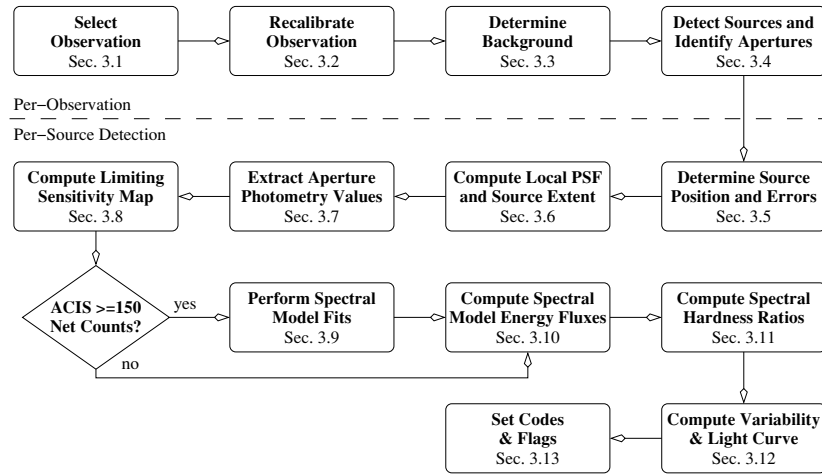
Select Observation
Sec. 3.1

Recalibrate Observation
Sec. 3.2

Determine Background
Sec. 3.3

Detect Sources and Identify Apertures
Sec. 3.4

Per−Observation

Per−Source Detection

Determine Source Position and Errors
Sec. 3.5

Compute Local PSF and Source Extent
Sec. 3.6

Extract Aperture Photometry Values
Sec. 3.7

Compute Limiting Sensitivity Map
Sec. 3.8

ACIS >=150 Net Counts?

yes

no

Perform Spectral Model Fits
Sec. 3.9

Compute Spectral Model Energy Fluxes
Sec. 3.10

Compute Spectral Hardness Ratios
Sec. 3.11

Compute Variability & Light Curve
Sec. 3.12

Set Codes & Flags
Sec. 3.13